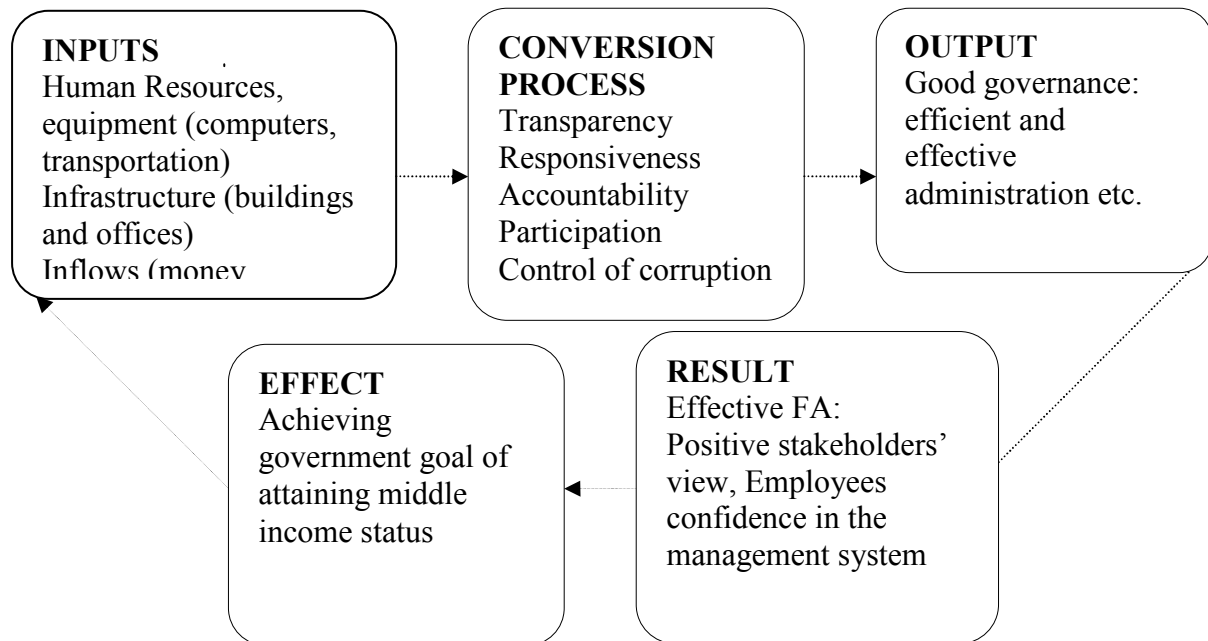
INPUTS
Human Resources, equipment (computers, transportation)
Infrastructure (buildings and offices)
Inflows (money

CONVERSION PROCESS
Transparency
Responsiveness
Accountability
Participation
Control of corruption

OUTPUT
Good governance: efficient and effective administration etc.

RESULT
Effective FA: Positive stakeholders' view, Employees confidence in the management system

EFFECT
Achieving government goal of attaining middle income status